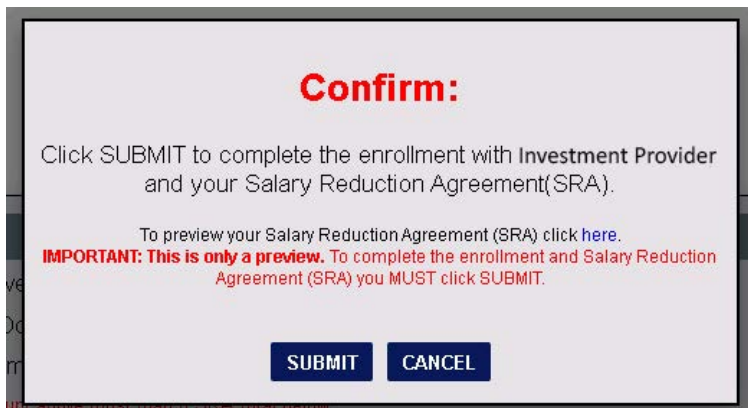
Confirm:

Click SUBMIT to complete the enrollment with Investment Provider and your Salary Reduction Agreement(SRA).

To preview your Salary Reduction Agreement (SRA) click here.
IMPORTANT: This is only a preview. To complete the enrollment and Salary Reduction Agreement (SRA) you MUST click SUBMIT.

SUBMIT CANCEL